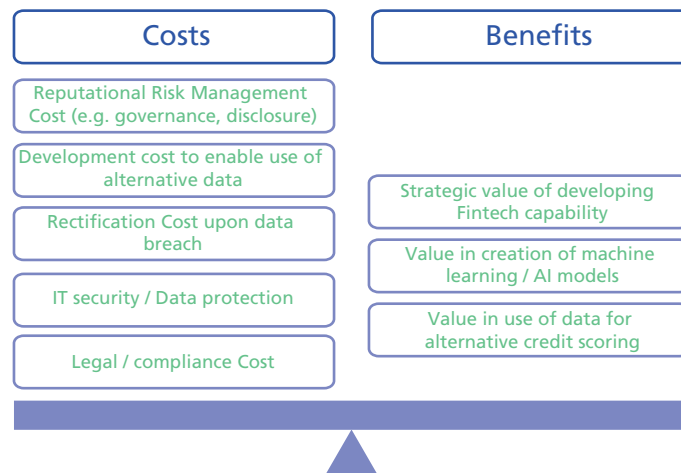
Costs

Reputational Risk Management Cost (e.g. governance, disclosure)

Development cost to enable use of alternative data

Rectification Cost upon data breach

IT security / Data protection

Legal / compliance Cost

Benefits

Strategic value of developing Fintech capability

Value in creation of machine learning / AI models

Value in use of data for alternative credit scoring